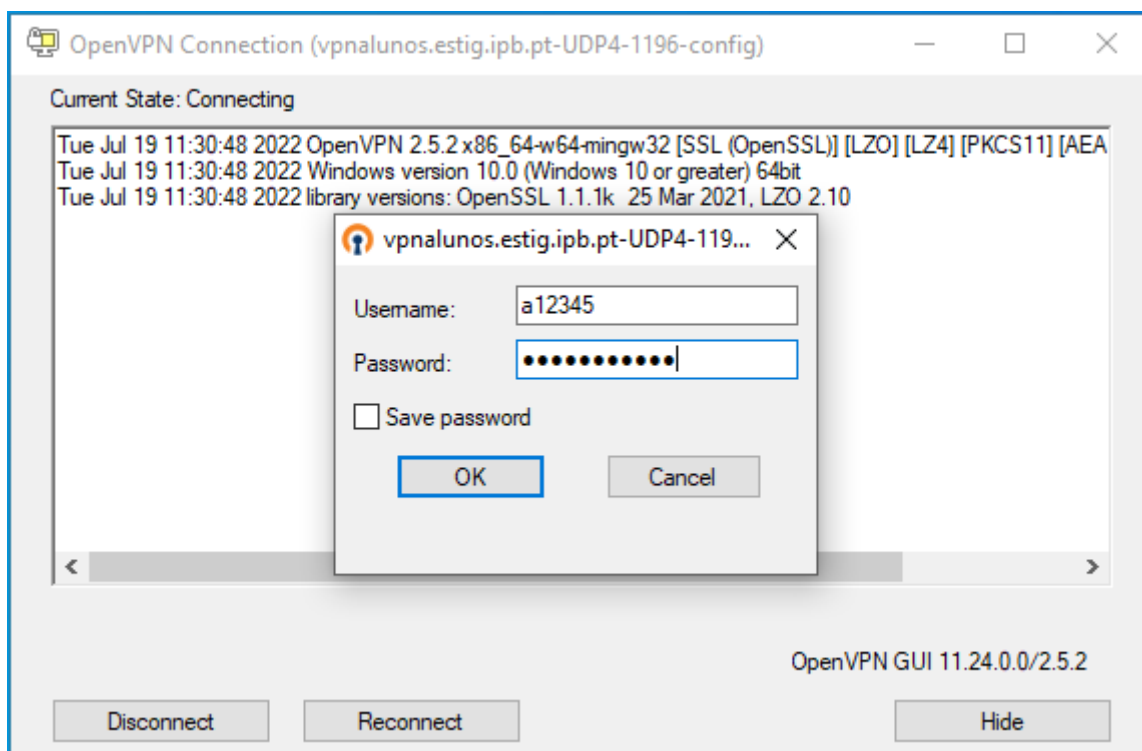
OpenVPN Connection (vpnalunos.estig.ipb.pt-UDP4-1196-config)

Current State: Connecting

Tue Jul 19 11:30:48 2022 OpenVPN 2.5.2 x86_64-w64-mingw32 [SSL (OpenSSL)] [LZO] [LZ4] [PKCS11] [AEA
Tue Jul 19 11:30:48 2022 Windows version 10.0 (Windows 10 or greater) 64bit
Tue Jul 19 11:30:48 2022 library versions: OpenSSL 1.1.1k 25 Mar 2021, LZO 2.10

vpnalunos.estig.ipb.pt-UDP4-119...

Username: a12345

Password: ●●●●●●●●●●●●

Save password

OK

Cancel

OpenVPN GUI 11.24.0.0/2.5.2

Disconnect

Reconnect

Hide